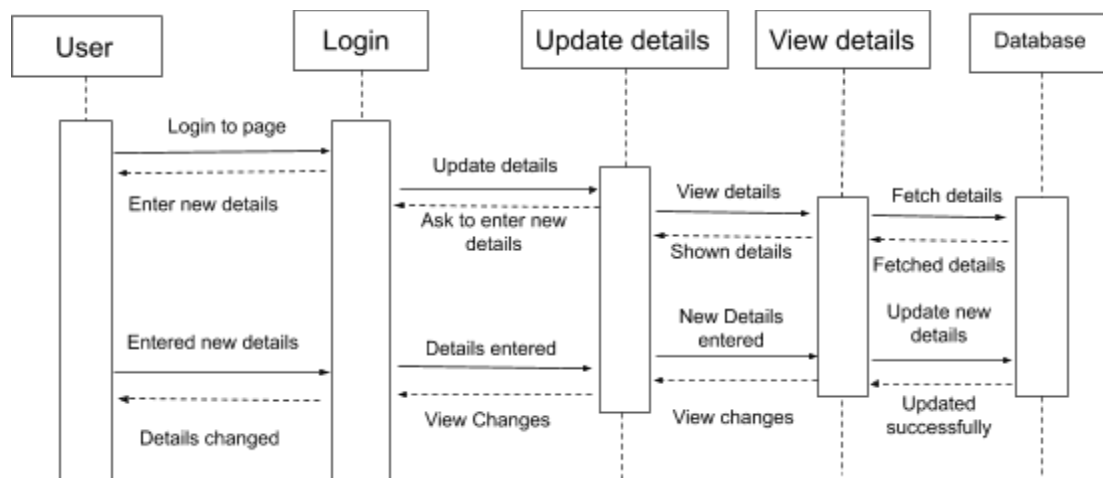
User

Login

Update details

View details

Database

Login to page

Enter new details

Update details

Ask to enter new details

View details

Shown details

Fetch details

Fetched details

Entered new details

Details entered

New Details entered

Update new details

Details changed

View Changes

View changes

Updated successfully